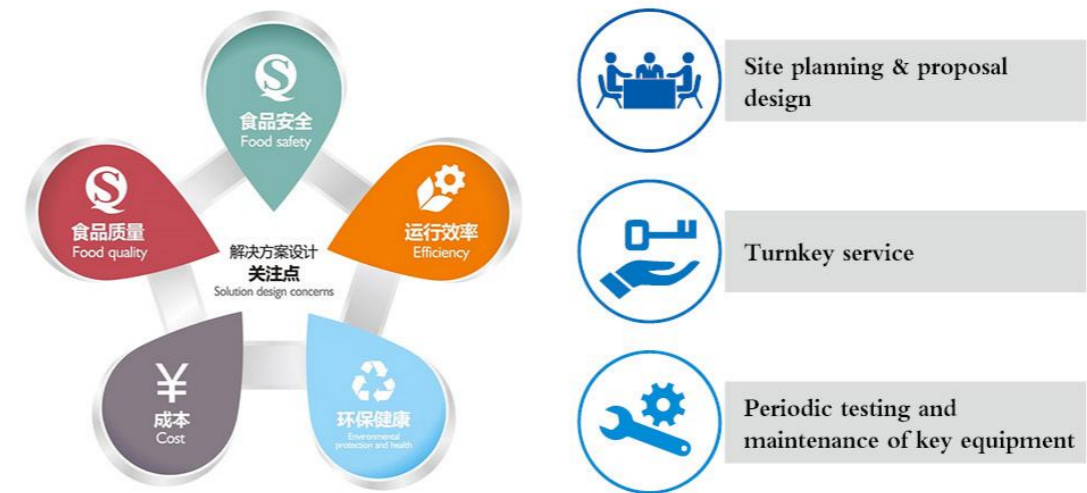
QS
食品安全
Food safety

QS
食品质量
Food quality

运行效率
Efficiency

解决方案设计
关注点
Solution design concerns

¥
成本
Cost

环保健康
Environmental protection and health

Site planning & proposal design

Turnkey service

Periodic testing and maintenance of key equipment